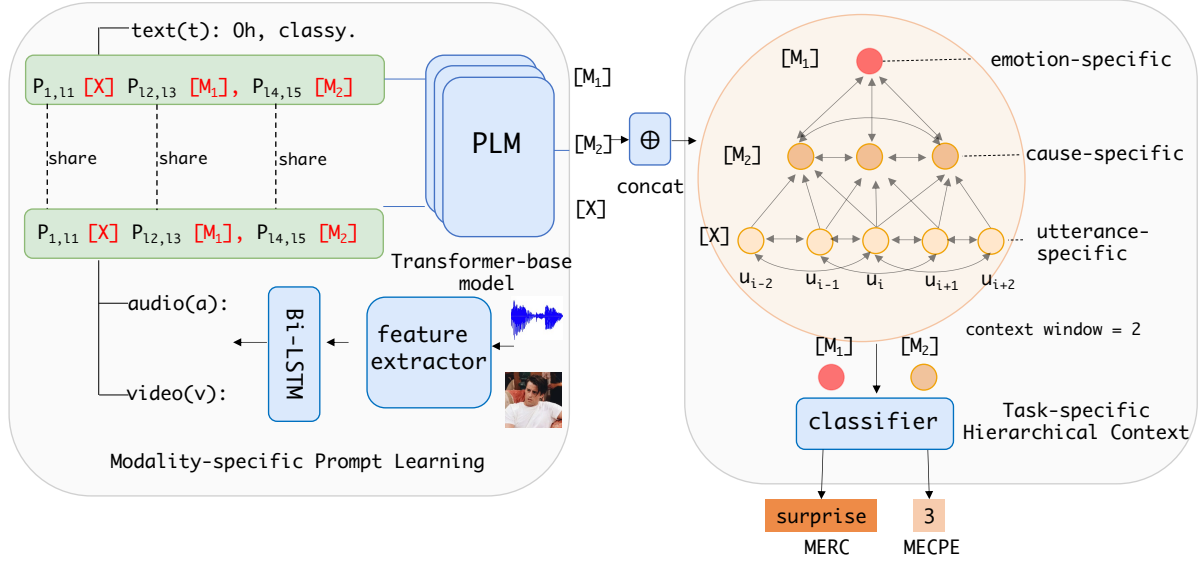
text(t): Oh, classy.

$P_{1,l1}$ [X] $P_{l2,l3}$ [$M_1$], $P_{l4,l5}$ [$M_2$]

share

share

share

$P_{1,l1}$ [X] $P_{l2,l3}$ [$M_1$], $P_{l4,l5}$ [$M_2$]

PLM

Transformer-base model

[$M_1$]

[$M_2$]

[X]

$\oplus$

concat

audio(a):

video(v):

Bi-LSTM

feature extractor

Modality-specific Prompt Learning

[$M_1$]

emotion-specific

[$M_2$]

cause-specific

[X]

utterance-specific

$u_{i-2}$ $u_{i-1}$ $u_i$ $u_{i+1}$ $u_{i+2}$

context window = 2

[$M_1$]

[$M_2$]

classifier

Task-specific Hierarchical Context

surprise

MERC

3

MECPE